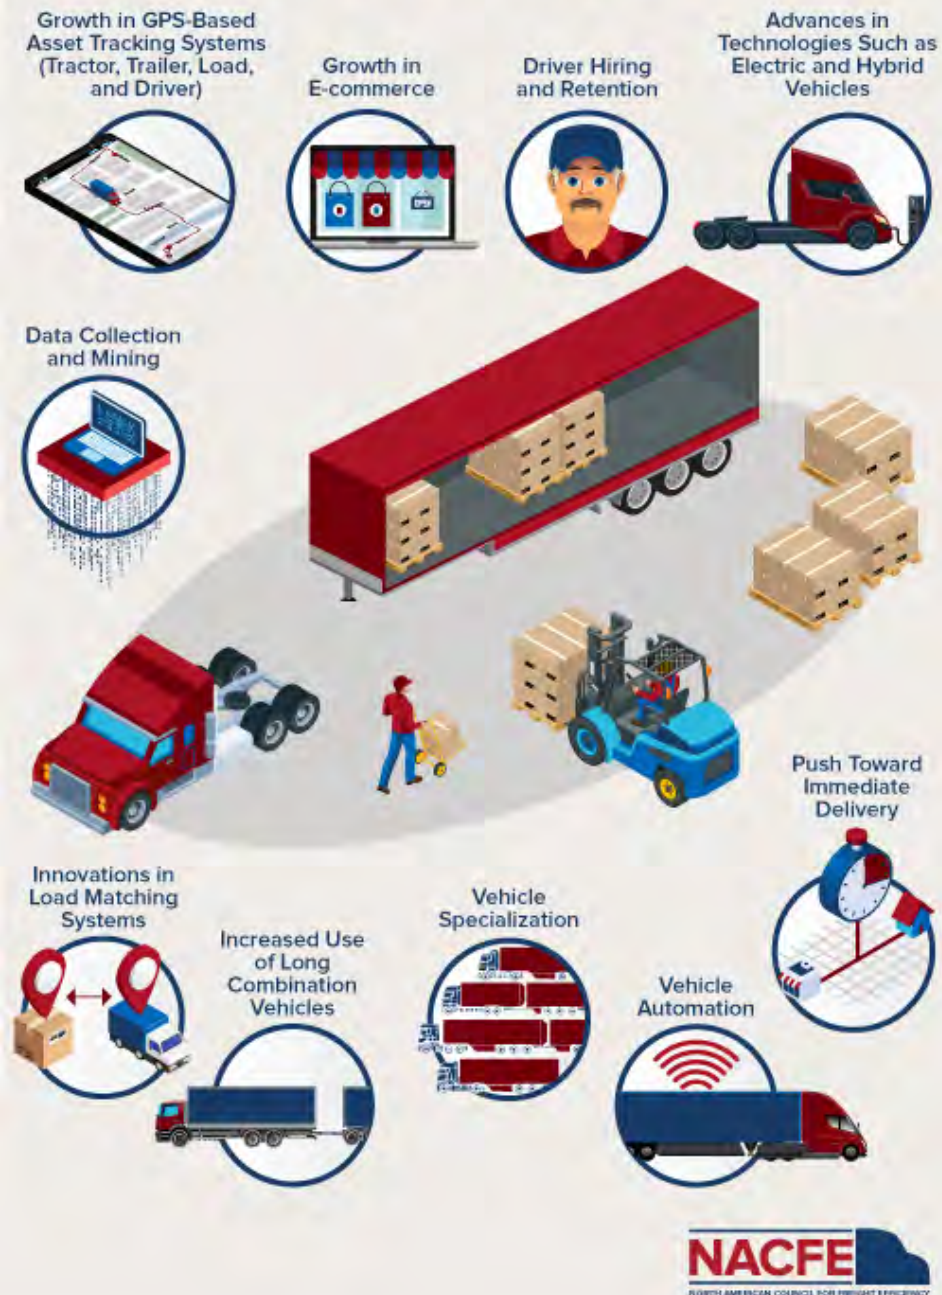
Growth in GPS-Based Asset Tracking Systems (Tractor, Trailer, Load, and Driver)

Growth in E-commerce

Driver Hiring and Retention

Advances in Technologies Such as Electric and Hybrid Vehicles

Data Collection and Mining

Push Toward Immediate Delivery

Innovations in Load Matching Systems

Increased Use of Long Combination Vehicles

Vehicle Specialization

Vehicle Automation

NACFE
NORTH AMERICAN COUNCIL FOR FREIGHT EFFICIENCY